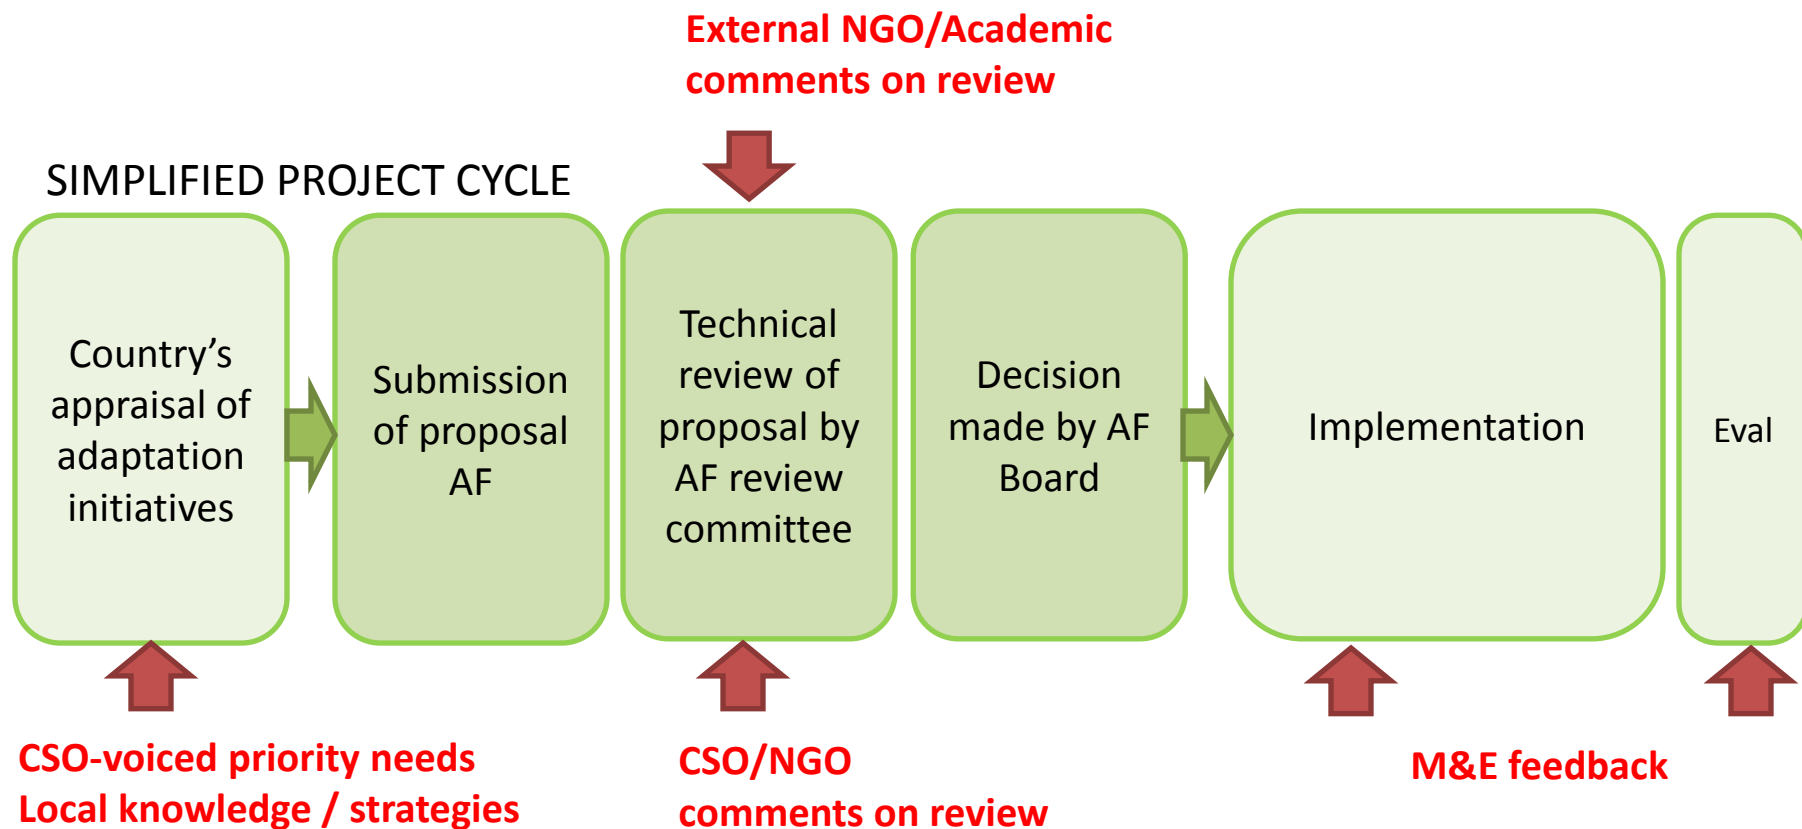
External NGO/Academic comments on review

SIMPLIFIED PROJECT CYCLE

Country's appraisal of adaptation initiatives

Submission of proposal AF

Technical review of proposal by AF review committee

Decision made by AF Board

Implementation

Eval

CSO-voiced priority needs
Local knowledge / strategies

CSO/NGO
comments on review

M&E feedback